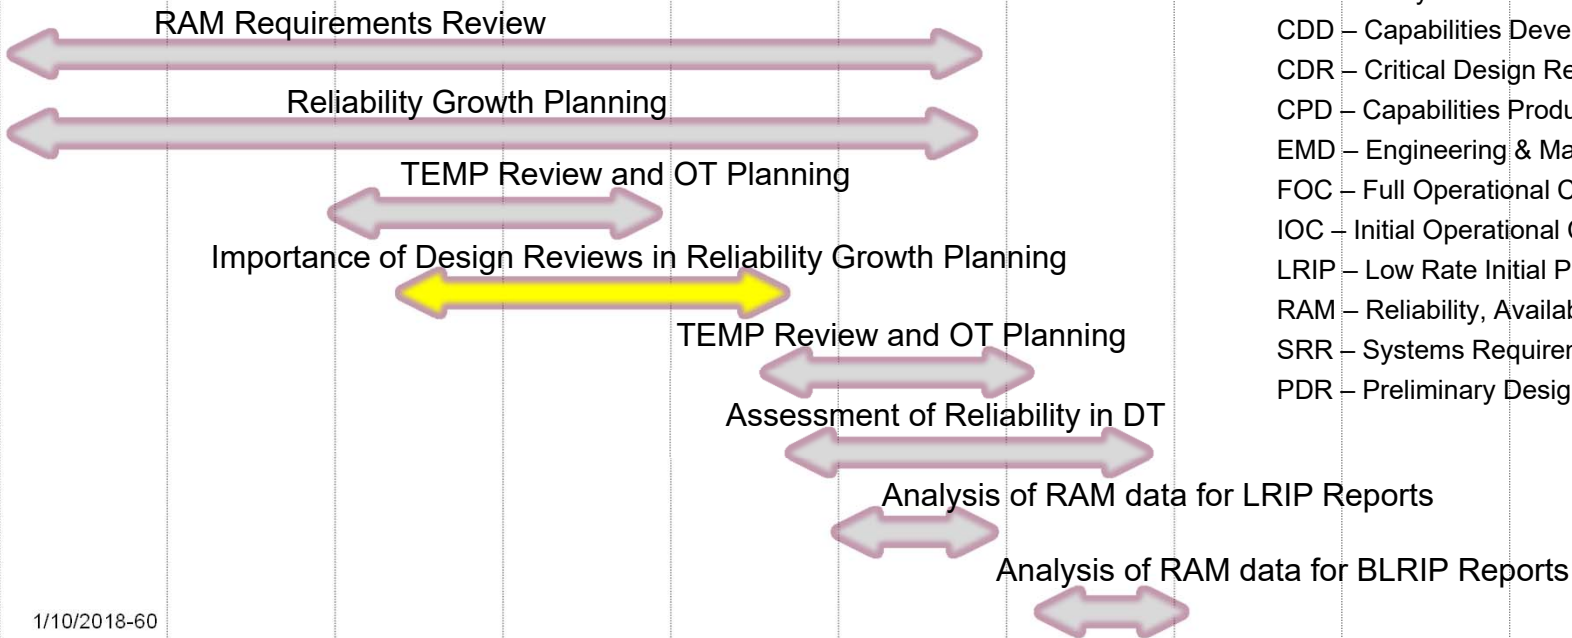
RAM Requirements Review

Reliability Growth Planning

TEMP Review and OT Planning

Importance of Design Reviews in Reliability Growth Planning

TEMP Review and OT Planning

Assessment of Reliability in DT

Analysis of RAM data for LRIP Reports

Analysis of RAM data for BLRIP Reports

1/10/2018-60

CDD – Capabilities Deve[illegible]
CDR – Critical Design Re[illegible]
CPD – Capabilities Produ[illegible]
EMD – Engineering & Ma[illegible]
FOC – Full Operational C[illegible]
IOC – Initial Operational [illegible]
LRIP – Low Rate Initial P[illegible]
RAM – Reliability, Availab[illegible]
SRR – Systems Requirem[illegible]
PDR – Preliminary Desig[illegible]